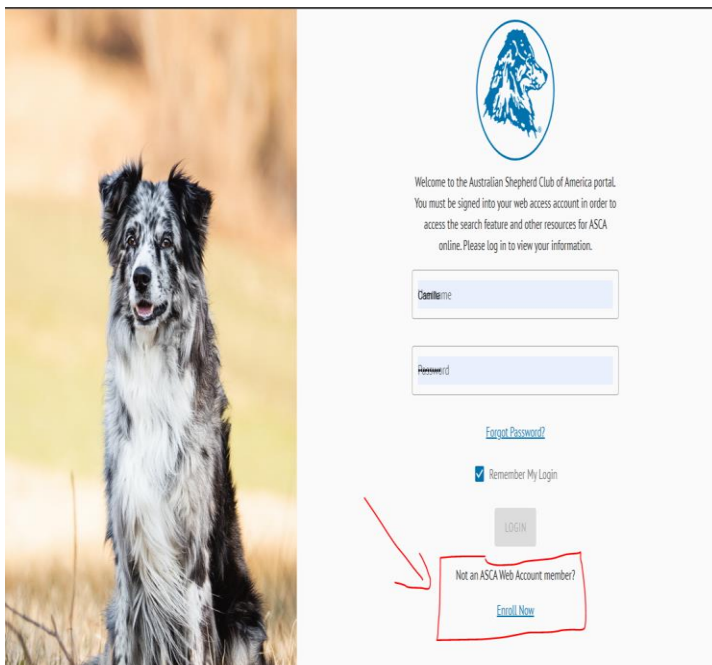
Welcome to the Australian Shepherd Club of America portal. You must be signed into your web access account in order to access the search feature and other resources for ASCA online. Please log in to view your information.

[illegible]

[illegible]

Forgot Password?

Remember My Login

LOGIN

Not an ASCA Web Account member?

Enroll Now